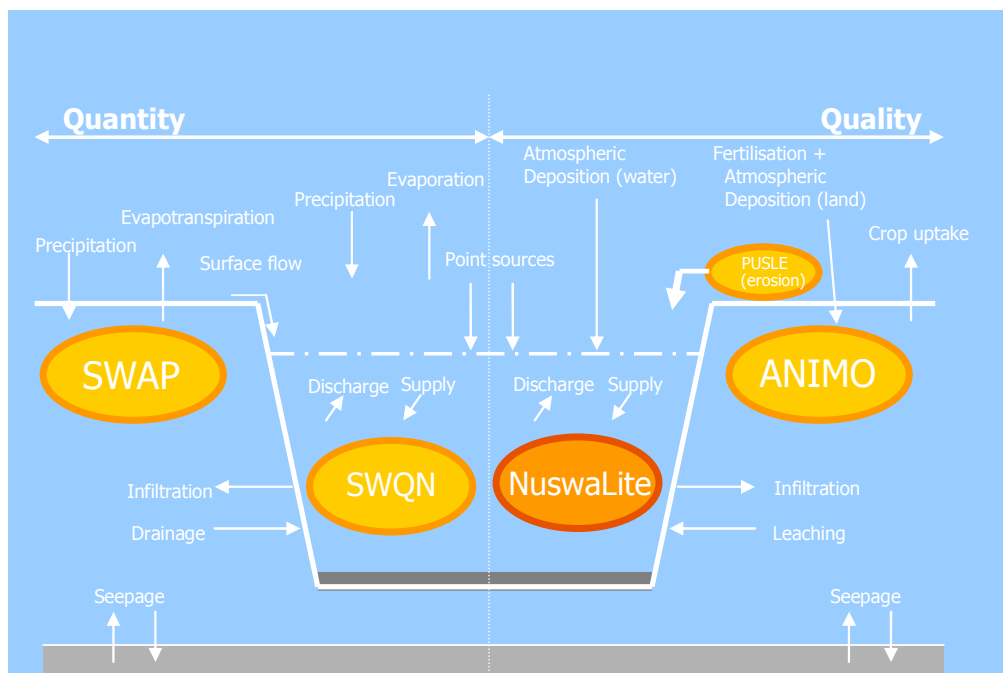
Quantity

Quality

Precipitation

Evapotranspiration

Surface flow

Precipitation

Evaporation

Point sources

Atmospheric Deposition (water)

Fertilisation + Atmospheric Deposition (land)

Crop uptake

PUSLE (erosion)

SWAP

ANIMO

Discharge

Supply

Discharge

Supply

SWQN

NuswaLite

Infiltration

Drainage

Infiltration

Leaching

Seepage

Seepage